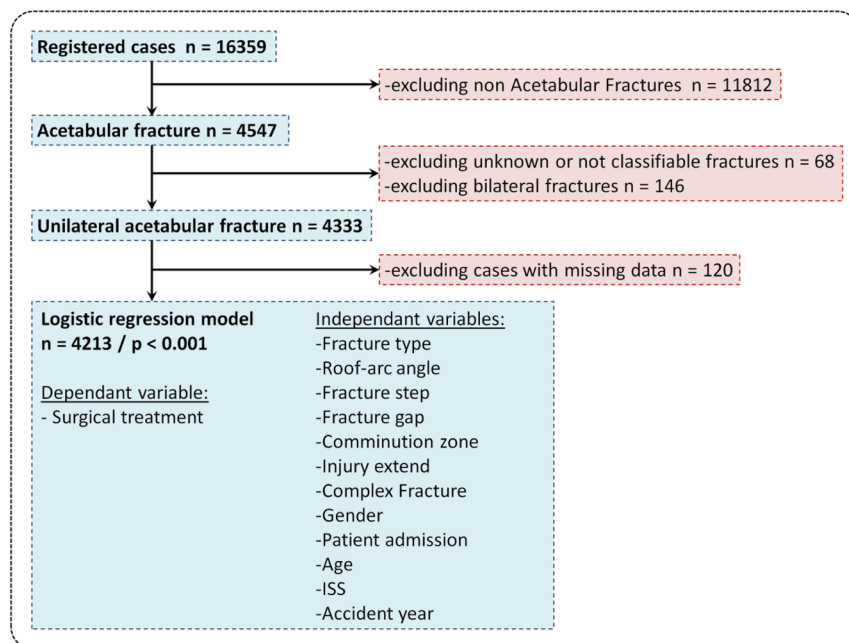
Registered cases n = 16359

-excluding non Acetabular Fractures n = 11812

Acetabular fracture n = 4547

-excluding unknown or not classifiable fractures n = 68
-excluding bilateral fractures n = 146

Unilateral acetabular fracture n = 4333

-excluding cases with missing data n = 120

Logistic regression model
n = 4213 / p < 0.001

Dependant variable:
- Surgical treatment

Independant variables:
-Fracture type
-Roof-arc angle
-Fracture step
-Fracture gap
-Comminution zone
-Injury extend
-Complex Fracture
-Gender
-Patient admission
-Age
-ISS
-Accident year